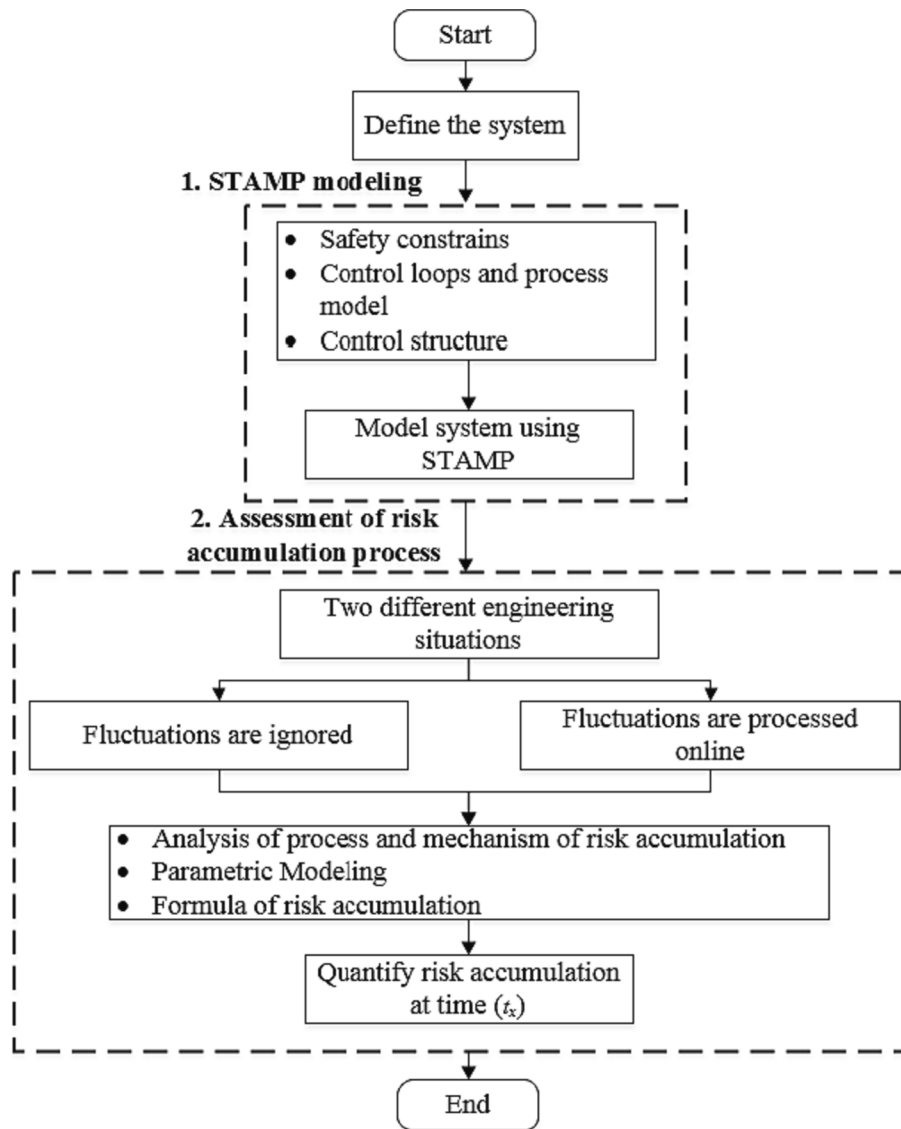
Start

Define the system

1. STAMP modeling

- Safety constrains
- Control loops and process model
- Control structure

Model system using STAMP

2. Assessment of risk accumulation process

Two different engineering situations

Fluctuations are ignored

Fluctuations are processed online

- Analysis of process and mechanism of risk accumulation
- Parametric Modeling
- Formula of risk accumulation

Quantify risk accumulation at time ($t_x$)

End